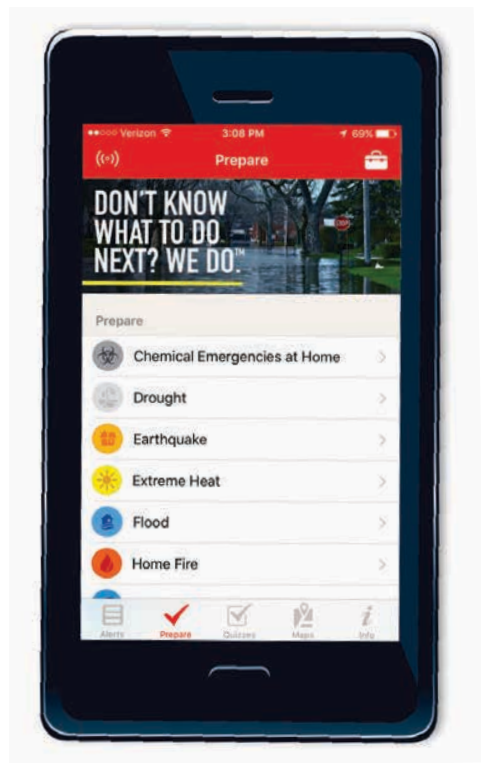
●●○○○ Verizon 3:08 PM 69%

Prepare

DON'T KNOW WHAT TO DO NEXT? WE DO.™

STOP

Prepare

Chemical Emergencies at Home

Drought

Earthquake

Extreme Heat

Flood

Home Fire

Alerts Prepare Quizzes Maps Info